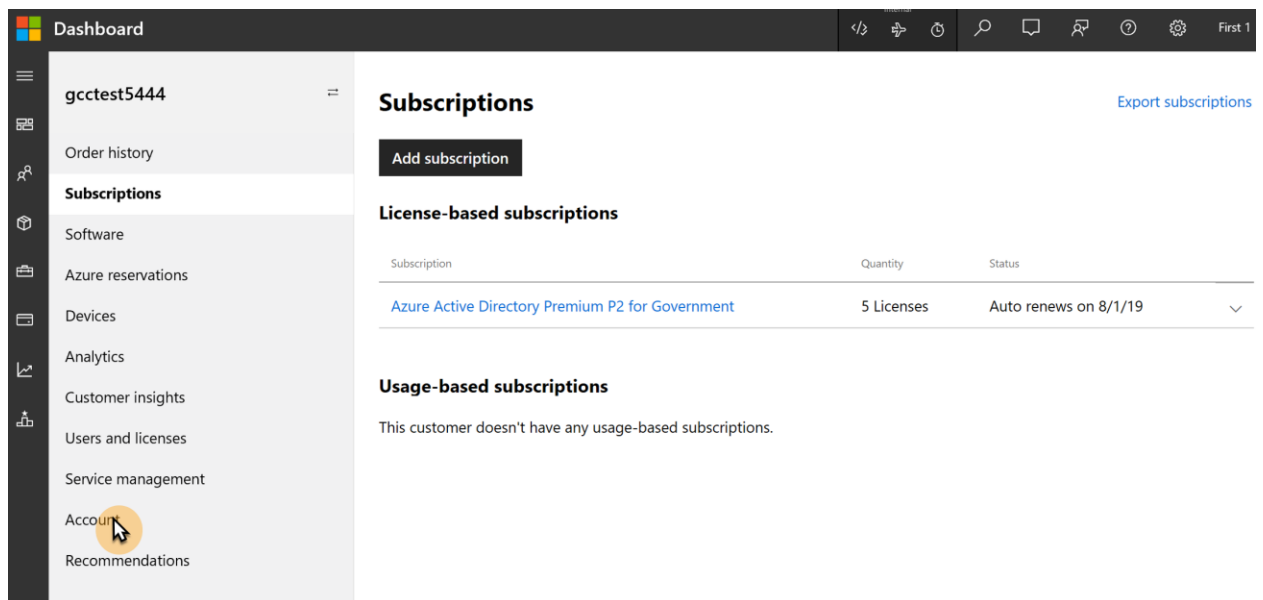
Dashboard

Internal

First 1

gcctest5444

Order history
Subscriptions
Software
Azure reservations
Devices
Analytics
Customer insights
Users and licenses
Service management
Account
Recommendations

Subscriptions

Export subscriptions

Add subscription

License-based subscriptions

| Subscription | Quantity | Status |
|---|---|---|
| Azure Active Directory Premium P2 for Government | 5 Licenses | Auto renews on 8/1/19 |

Usage-based subscriptions

This customer doesn't have any usage-based subscriptions.